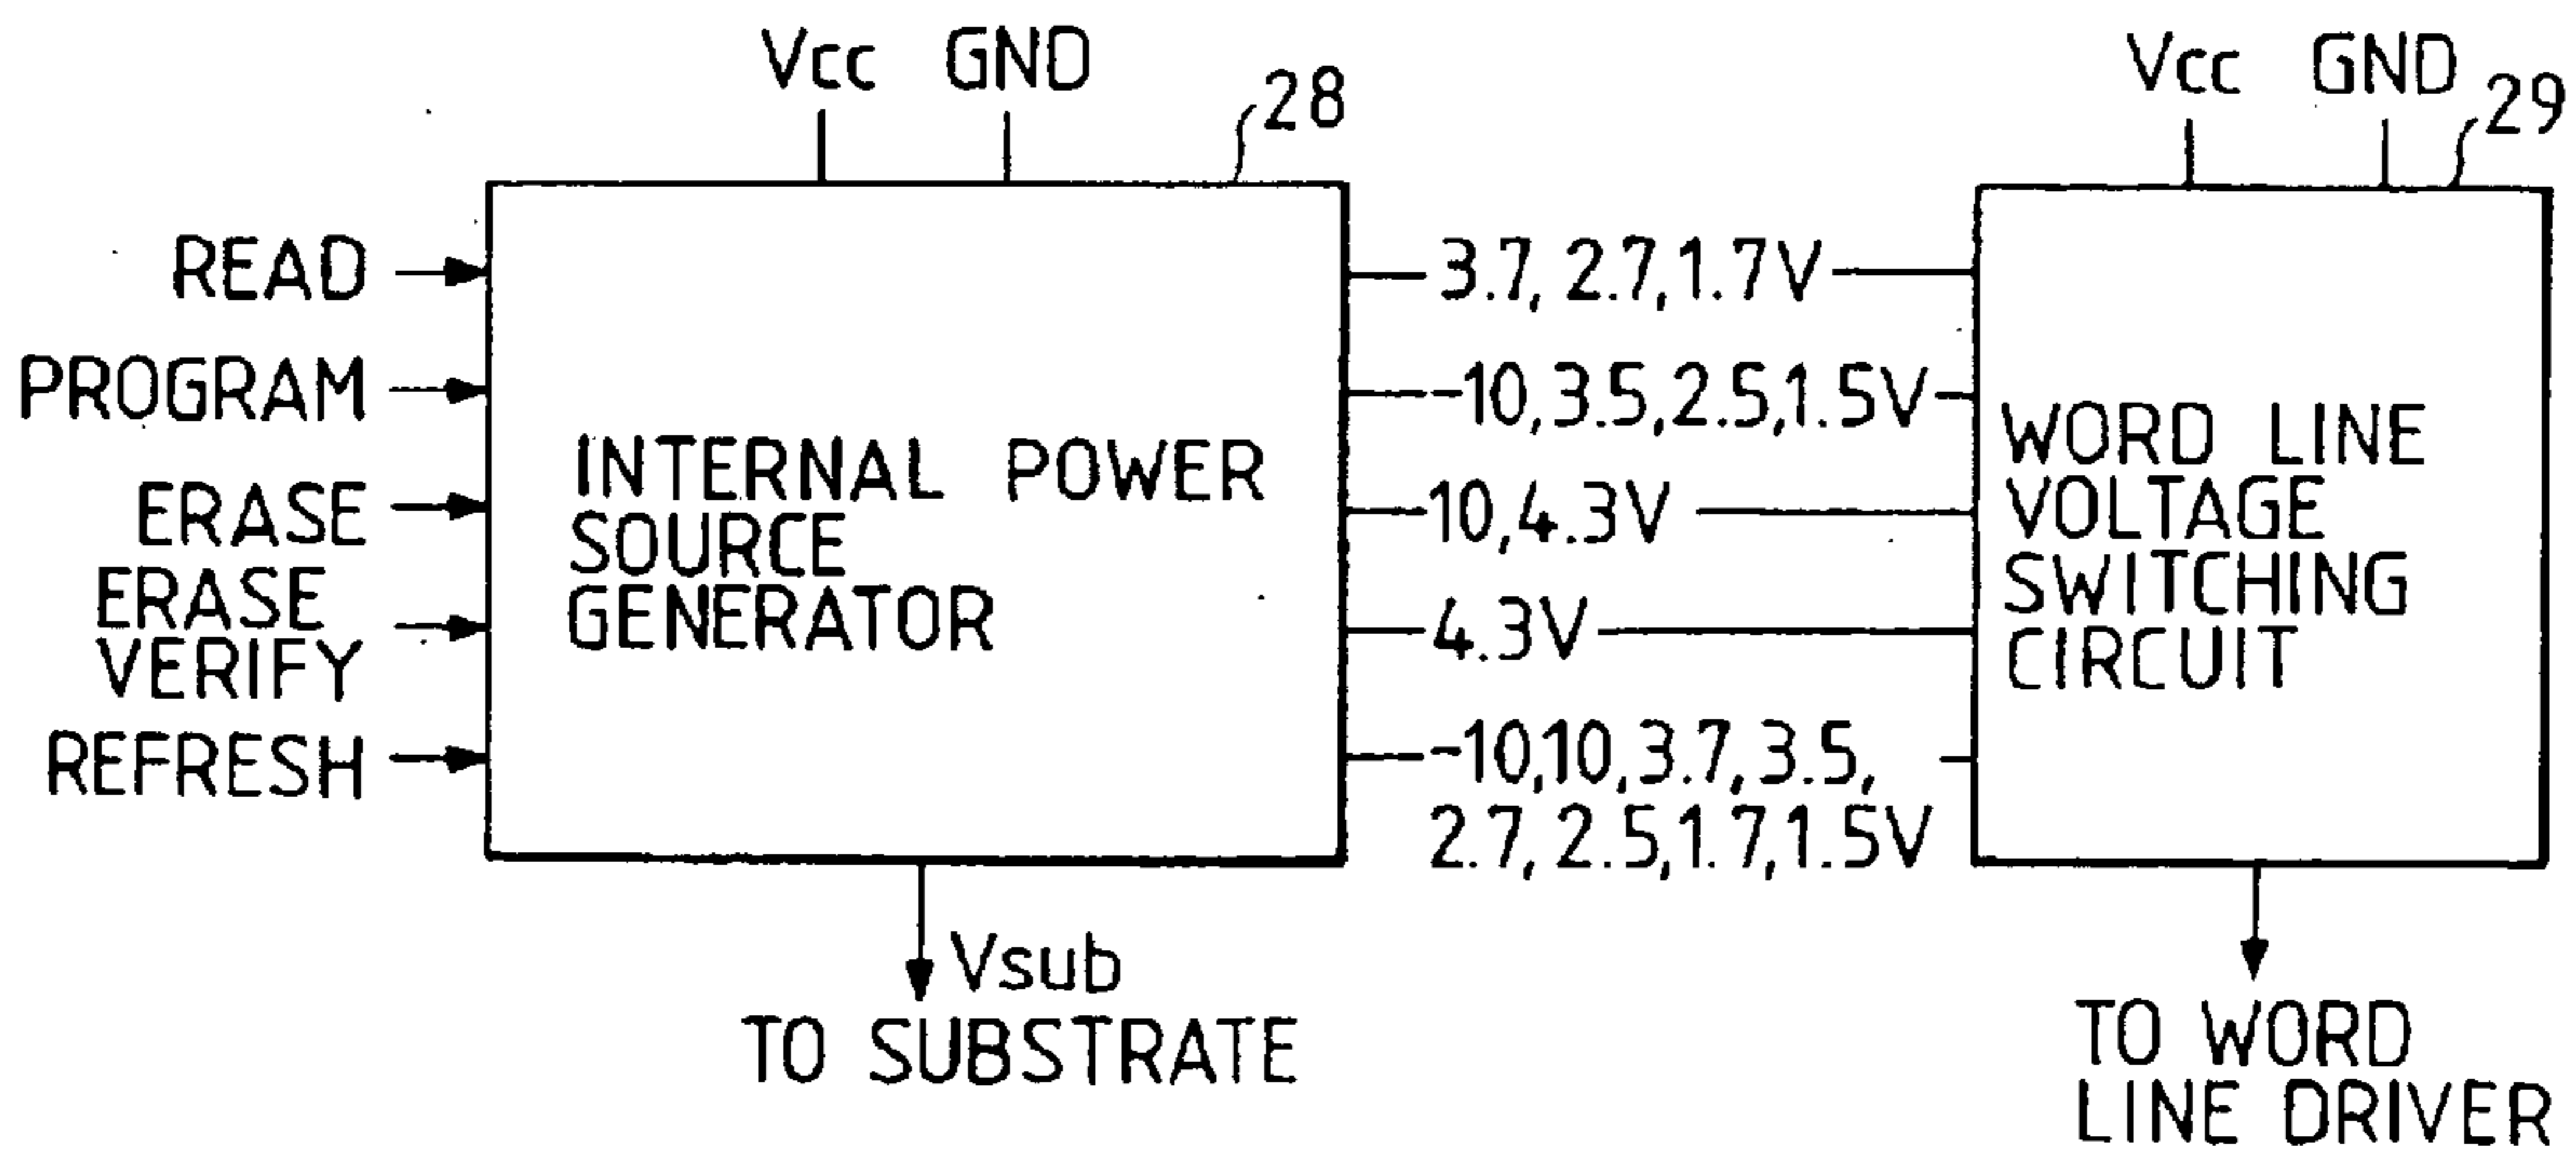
Vcc GND 28

Vcc GND 29

READ

PROGRAM

ERASE

ERASE VERIFY

REFRESH

INTERNAL POWER SOURCE GENERATOR

3.7, 2.7,1.7V

-10,3.5,2.5,1.5V

-10,4.3V

4.3V

-10,10,3.7, 3.5, 2.7, 2.5,1.7,1.5V

WORD LINE VOLTAGE SWITCHING CIRCUIT

Vsub
TO SUBSTRATE

TO WORD LINE DRIVER